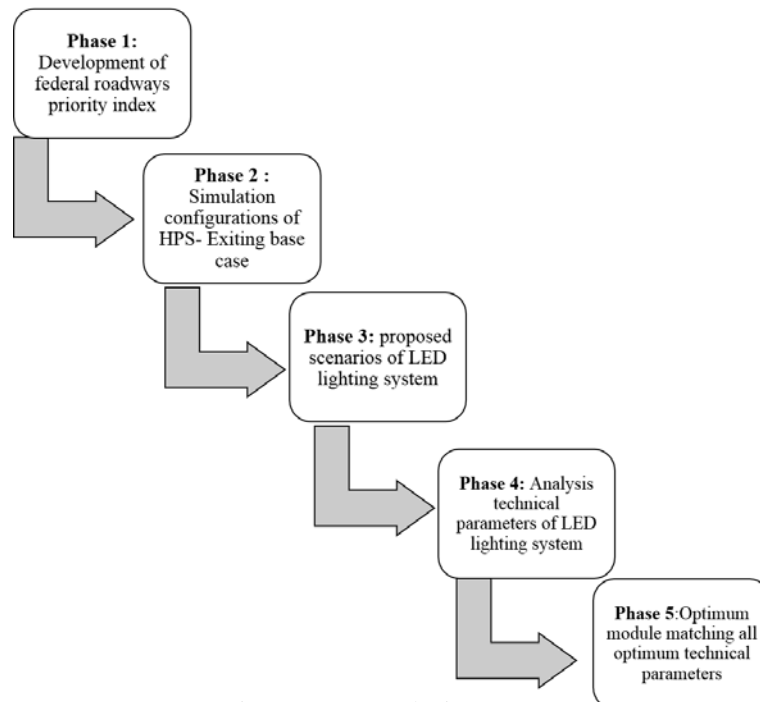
**Phase 1:** Development of federal roadways priority index

**Phase 2 :** Simulation configurations of HPS- Exiting base case

**Phase 3:** proposed scenarios of LED lighting system

**Phase 4:** Analysis technical parameters of LED lighting system

**Phase 5**:Optimum module matching all optimum technical parameters